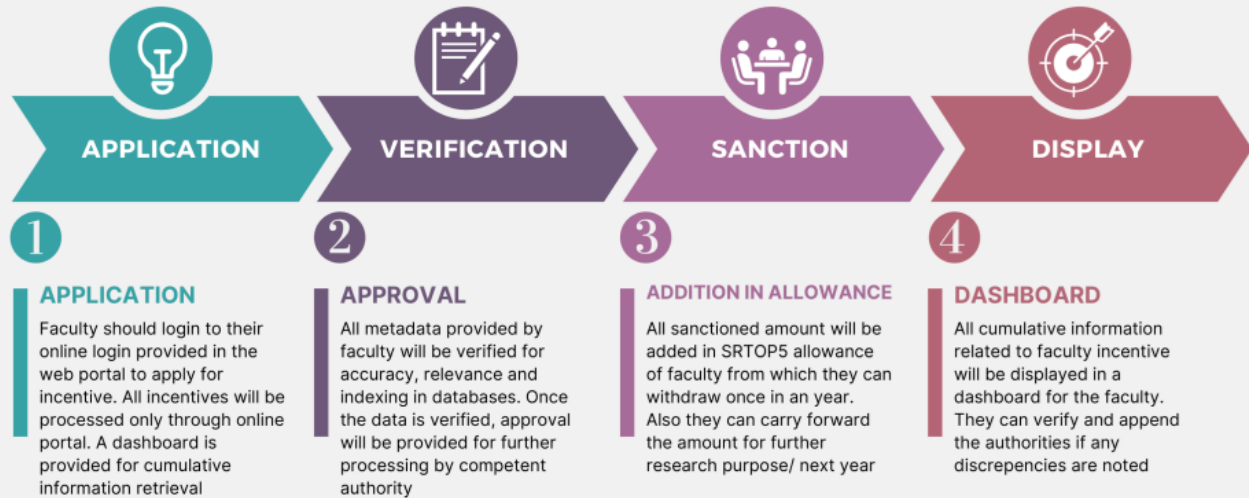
APPLICATION

VERIFICATION

SANCTION

DISPLAY

1

APPLICATION

Faculty should login to their online login provided in the web portal to apply for incentive. All incentives will be processed only through online portal. A dashboard is provided for cumulative information retrieval

2

APPROVAL

All metadata provided by faculty will be verified for accuracy, relevance and indexing in databases. Once the data is verified, approval will be provided for further processing by competent authority

3

ADDITION IN ALLOWANCE

All sanctioned amount will be added in SRTOP5 allowance of faculty from which they can withdraw once in an year. Also they can carry forward the amount for further research purpose/ next year

4

DASHBOARD

All cumulative information related to faculty incentive will be displayed in a dashboard for the faculty. They can verify and append the authorities if any discrepencies are noted